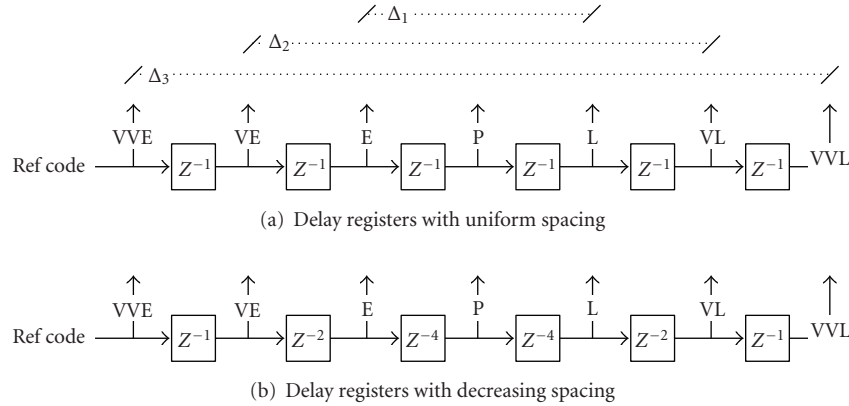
$\Delta_1$

$\Delta_2$

$\Delta_3$

VVE VE E P L VL

Ref code $Z^{-1}$ $Z^{-1}$ $Z^{-1}$ $Z^{-1}$ $Z^{-1}$ $Z^{-1}$ VVL

(a) Delay registers with uniform spacing

VVE VE E P L VL

Ref code $Z^{-1}$ $Z^{-2}$ $Z^{-4}$ $Z^{-4}$ $Z^{-2}$ $Z^{-1}$ VVL

(b) Delay registers with decreasing spacing